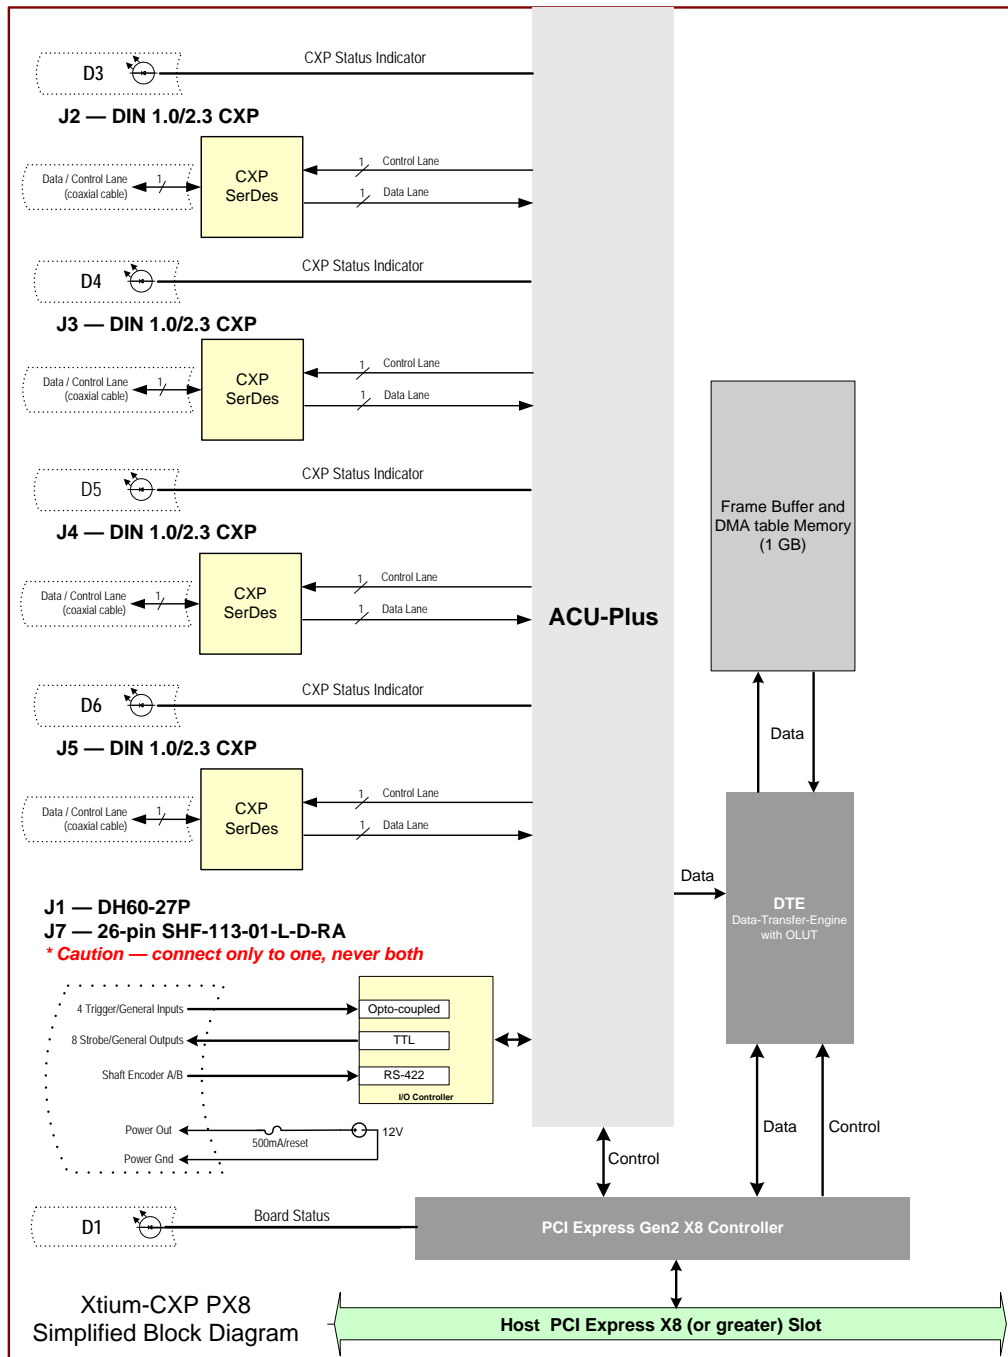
D3
CXP Status Indicator
J2 — DIN 1.0/2.3 CXP
Data / Control Lane (coaxial cable)
1
CXP SerDes
1
Control Lane
1
Data Lane

D4
CXP Status Indicator
J3 — DIN 1.0/2.3 CXP
Data / Control Lane (coaxial cable)
1
CXP SerDes
1
Control Lane
1
Data Lane

D5
CXP Status Indicator
J4 — DIN 1.0/2.3 CXP
Data / Control Lane (coaxial cable)
1
CXP SerDes
1
Control Lane
1
Data Lane

D6
CXP Status Indicator
J5 — DIN 1.0/2.3 CXP
Data / Control Lane (coaxial cable)
1
CXP SerDes
1
Control Lane
1
Data Lane

ACU-Plus

Frame Buffer and DMA table Memory (1 GB)

Data

Data

DTE
Data-Transfer-Engine with OLUT

J1 — DH60-27P
J7 — 26-pin SHF-113-01-L-D-RA
* Caution — connect only to one, never both

4 Trigger/General Inputs
8 Strobe/General Outputs
Shaft Encoder A/B
Opto-coupled
TTL
RS-422
I/O Controller
Power Out
500mA/reset
12V
Power Gnd

Control
Data
Control

D1
Board Status
PCI Express Gen2 X8 Controller

Xtium-CXP PX8
Simplified Block Diagram

Host PCI Express X8 (or greater) Slot